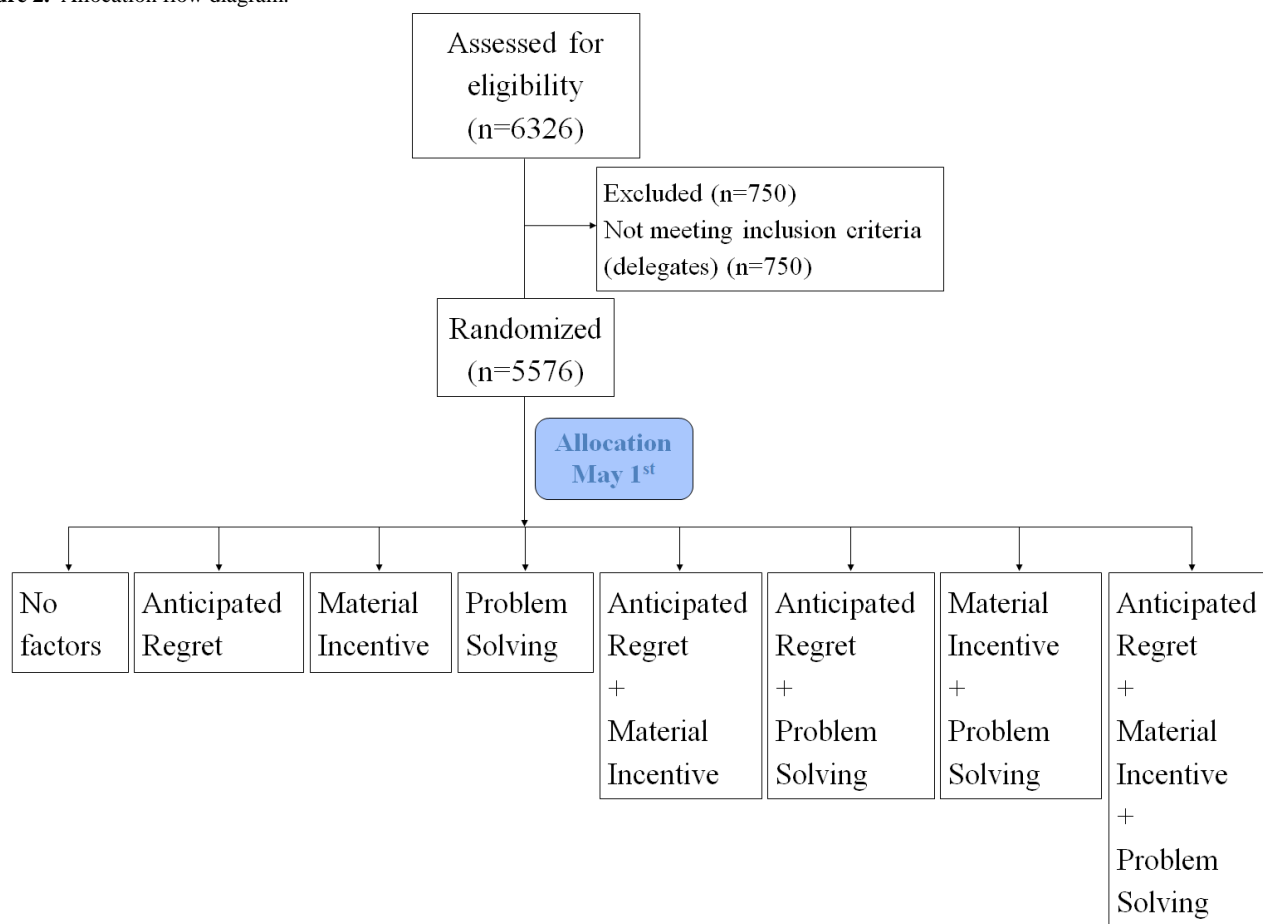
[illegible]re 2. Allocation flow diagram.

Assessed for eligibility (n=6326)

Excluded (n=750)
Not meeting inclusion criteria (delegates) (n=750)

Randomized (n=5576)

Allocation May 1$^{st}$

No factors

Anticipated Regret

Material Incentive

Problem Solving

Anticipated Regret + Material Incentive

Anticipated Regret + Problem Solving

Material Incentive + Problem Solving

Anticipated Regret + Material Incentive + Problem Solving